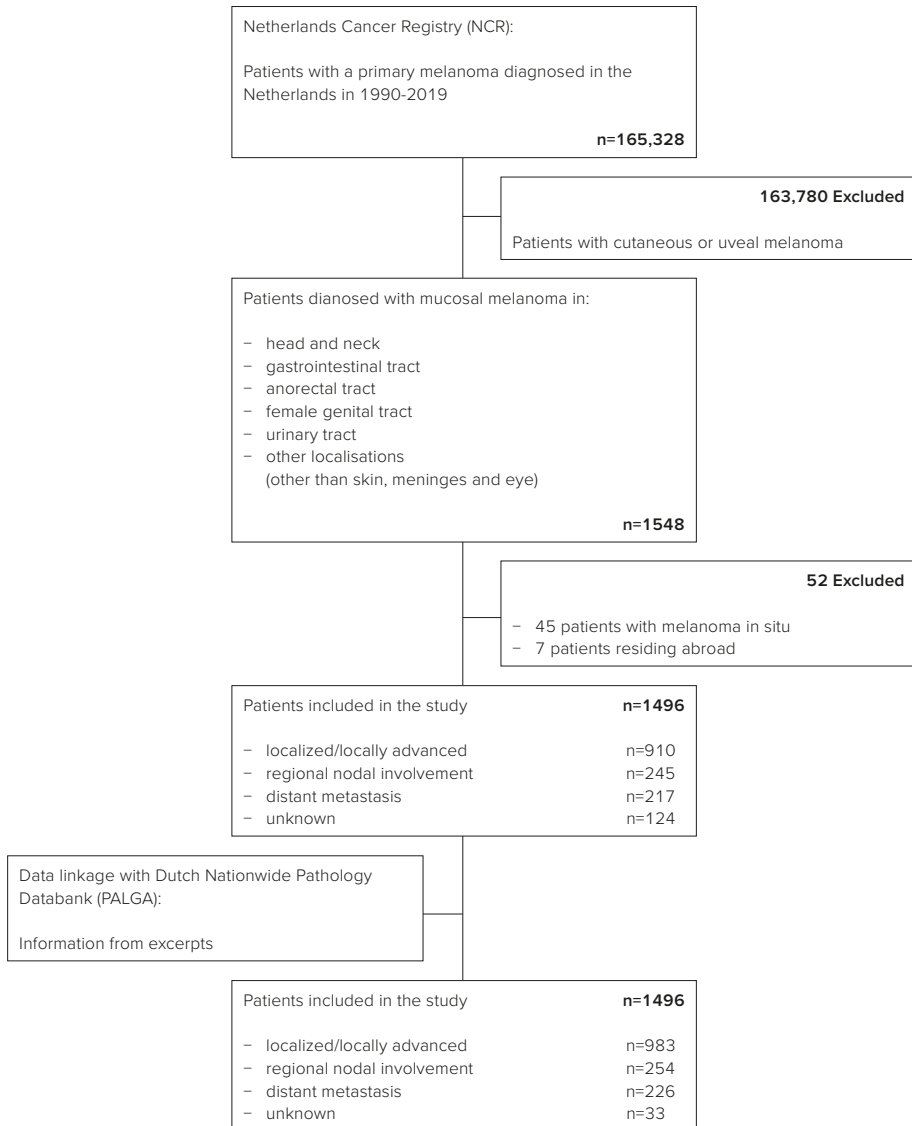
Netherlands Cancer Registry (NCR):

Patients with a primary melanoma diagnosed in the Netherlands in 1990-2019

n=165,328

163,780 Excluded

Patients with cutaneous or uveal melanoma

Patients dianosed with mucosal melanoma in:

- head and neck
- gastrointestinal tract
- anorectal tract
- female genital tract
- urinary tract
- other localisations (other than skin, meninges and eye)

n=1548

52 Excluded

- 45 patients with melanoma in situ
- 7 patients residing abroad

Patients included in the study n=1496

- localized/locally advanced n=910
- regional nodal involvement n=245
- distant metastasis n=217
- unknown n=124

Data linkage with Dutch Nationwide Pathology Databank (PALGA):

Information from excerpts

Patients included in the study n=1496

- localized/locally advanced n=983
- regional nodal involvement n=254
- distant metastasis n=226
- unknown n=33